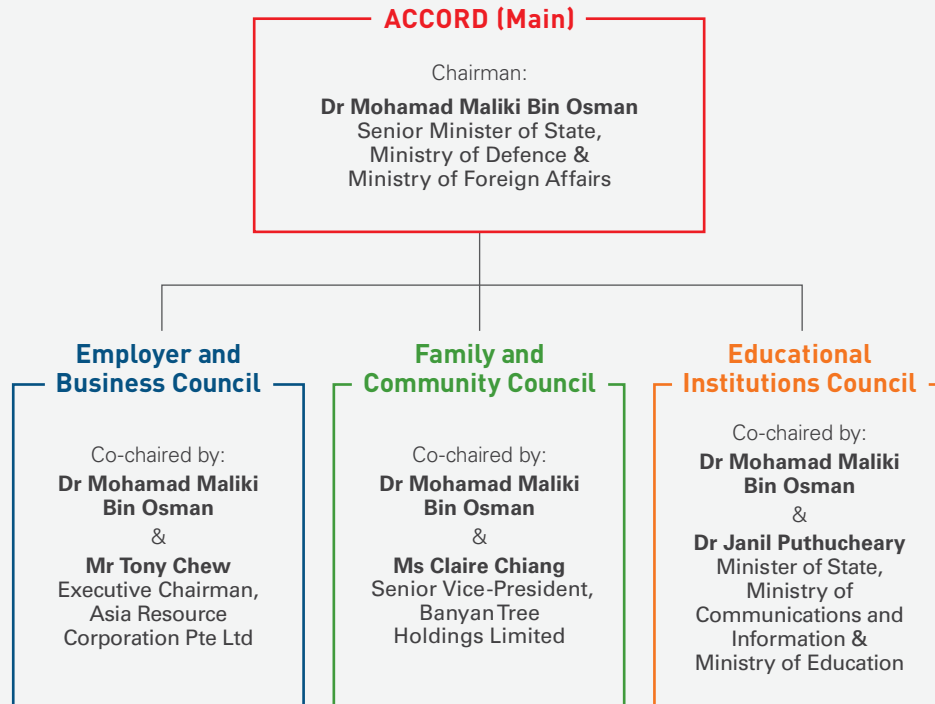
ACCORD (Main)

Chairman:
Dr Mohamad Maliki Bin Osman
Senior Minister of State,
Ministry of Defence &
Ministry of Foreign Affairs

Employer and Business Council

Co-chaired by:
Dr Mohamad Maliki Bin Osman
&
Mr Tony Chew
Executive Chairman,
Asia Resource Corporation Pte Ltd

Family and Community Council

Co-chaired by:
Dr Mohamad Maliki Bin Osman
&
Ms Claire Chiang
Senior Vice-President,
Banyan Tree Holdings Limited

Educational Institutions Council

Co-chaired by:
Dr Mohamad Maliki Bin Osman
&
Dr Janil Puthucheary
Minister of State,
Ministry of Communications and Information &
Ministry of Education